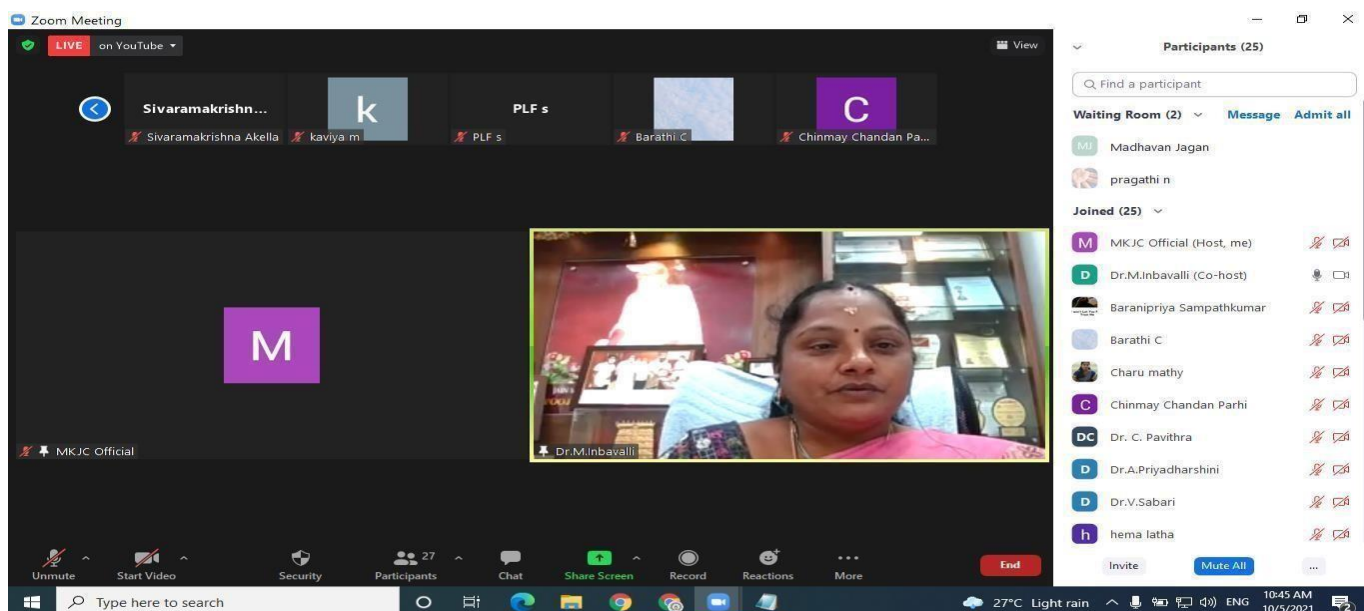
Zoom Meeting

LIVE on YouTube

View

Sivaramakrishn...
Sivaramakrishna Akella

k
kaviya m

PLF s
PLF s

Barathi C

C
Chinmay Chandan Pa...

M
MKJC Official

Dr.M.Inbavalli

Participants (25)

Find a participant

Waiting Room (2) Message Admit all

MJ Madhavan Jagan

pragathi n

Joined (25)

M MKJC Official (Host, me)

D Dr.M.Inbavalli (Co-host)

Baranipriya Sampathkumar

Barathi C

Charu mathy

C Chinmay Chandan Parhi

DC Dr. C. Pavithra

D Dr.A.Priyadharshini

D Dr.V.Sabari

h hema latha

Invite Mute All ...

Unmute Start Video Security 27 Participants Chat Share Screen Record Reactions More End

Type here to search

27°C Light rain ENG 10:45 AM 10/5/2021 2